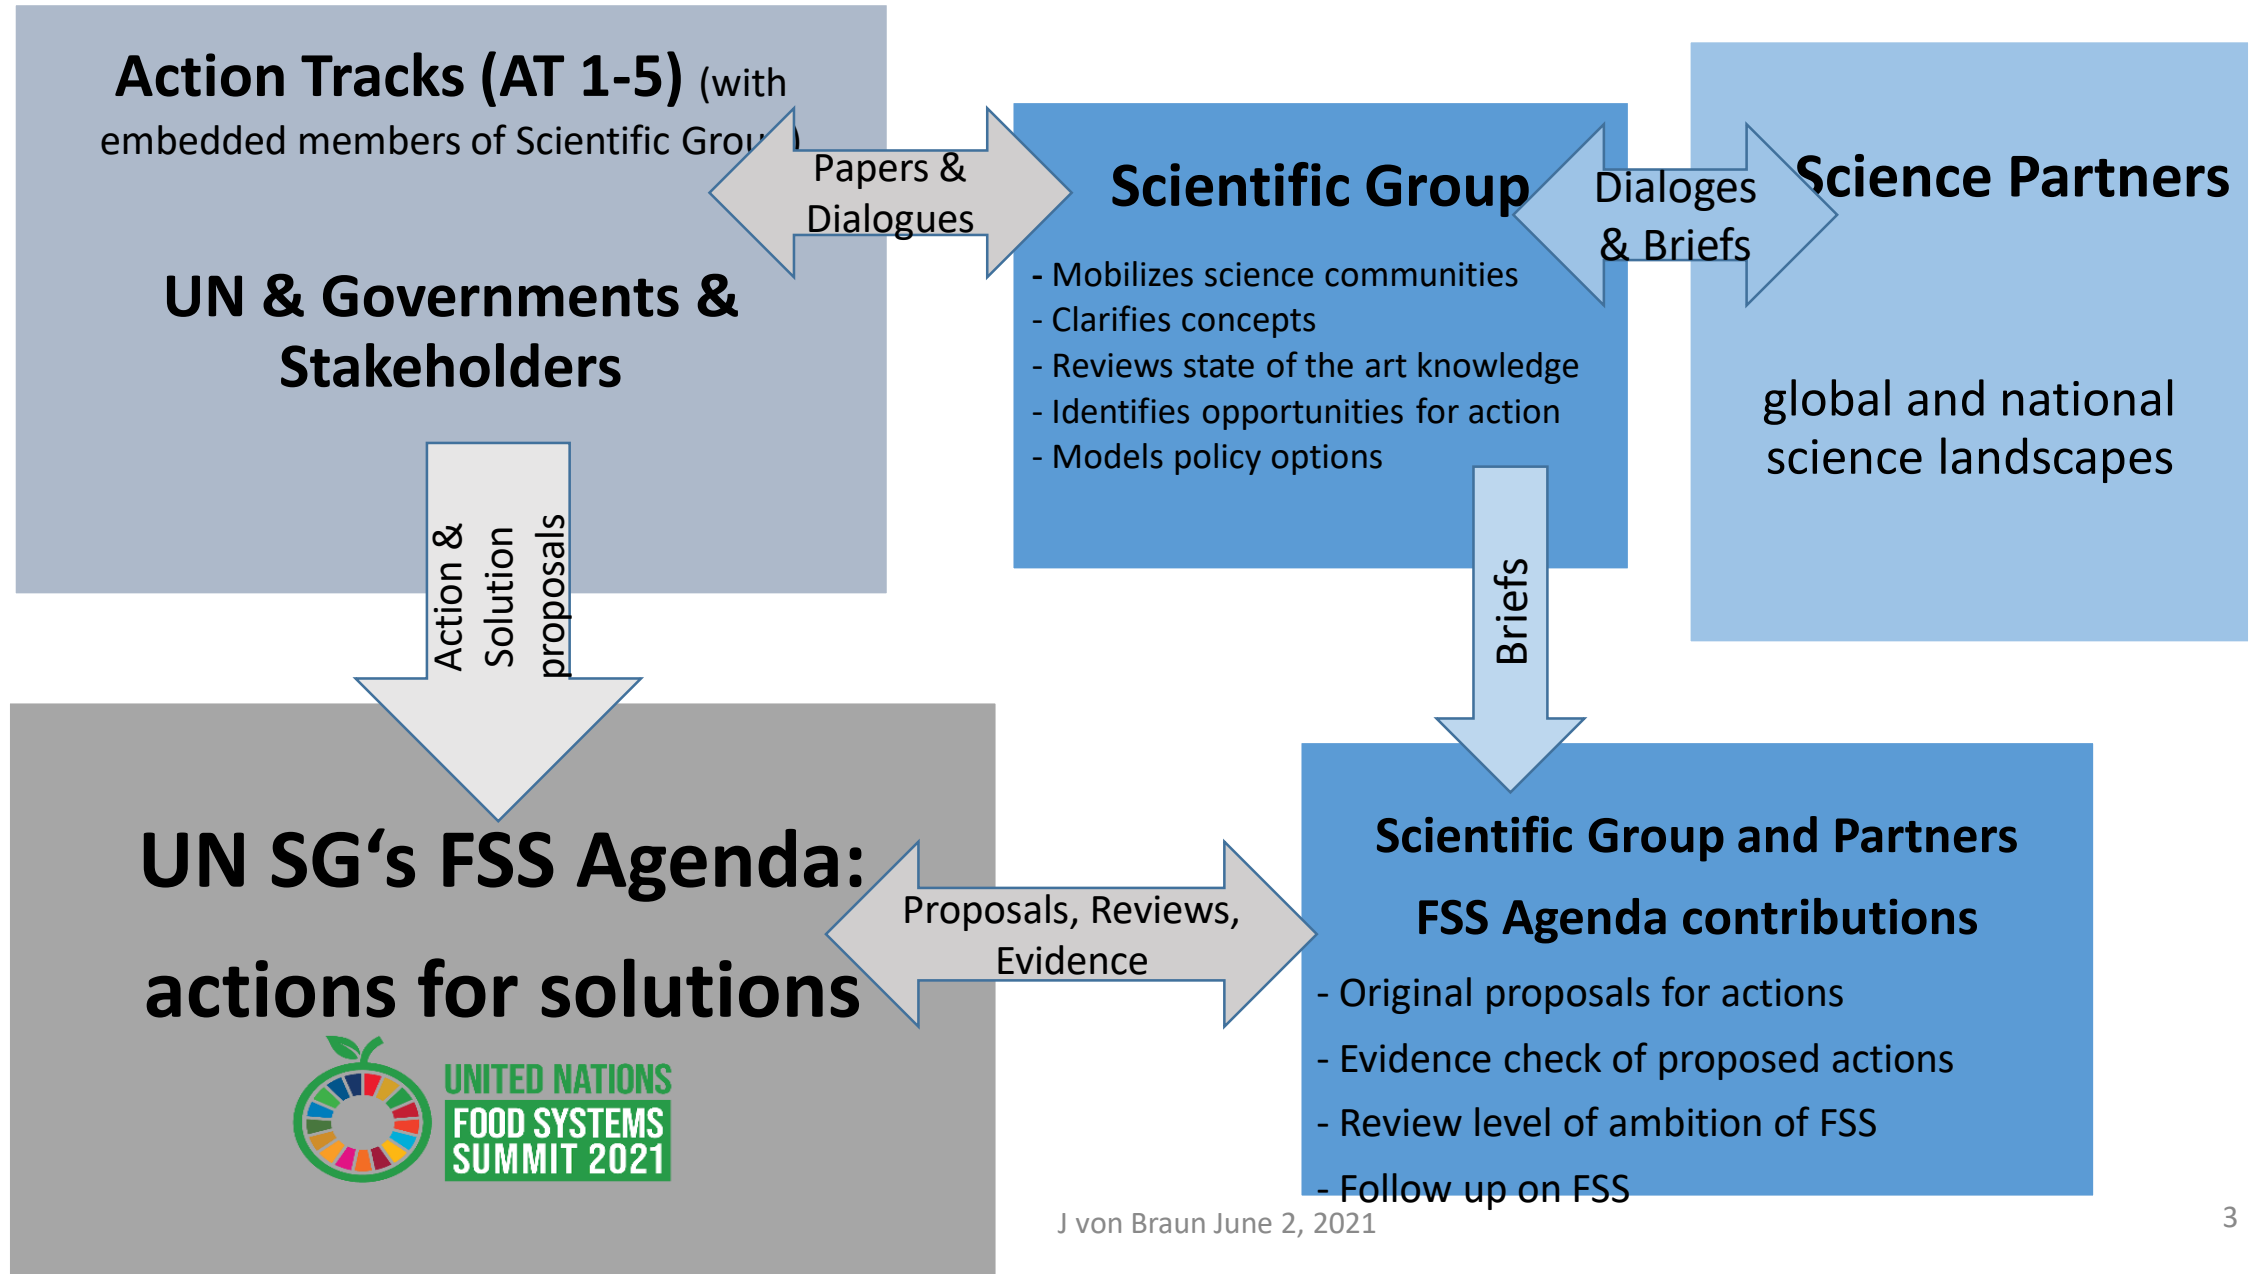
Action Tracks (AT 1-5) (with embedded members of Scientific Group)

UN & Governments & Stakeholders

Papers & Dialogues

Scientific Group

- Mobilizes science communities
- Clarifies concepts
- Reviews state of the art knowledge
- Identifies opportunities for action
- Models policy options

Dialoges & Briefs

Science Partners

global and national science landscapes

Action & Solution proposals

Briefs

UN SG‘s FSS Agenda: actions for solutions

UNITED NATIONS FOOD SYSTEMS SUMMIT 2021

Proposals, Reviews, Evidence

Scientific Group and Partners

FSS Agenda contributions

- Original proposals for actions
- Evidence check of proposed actions
- Review level of ambition of FSS
- Follow up on FSS

J von Braun June 2, 2021

3